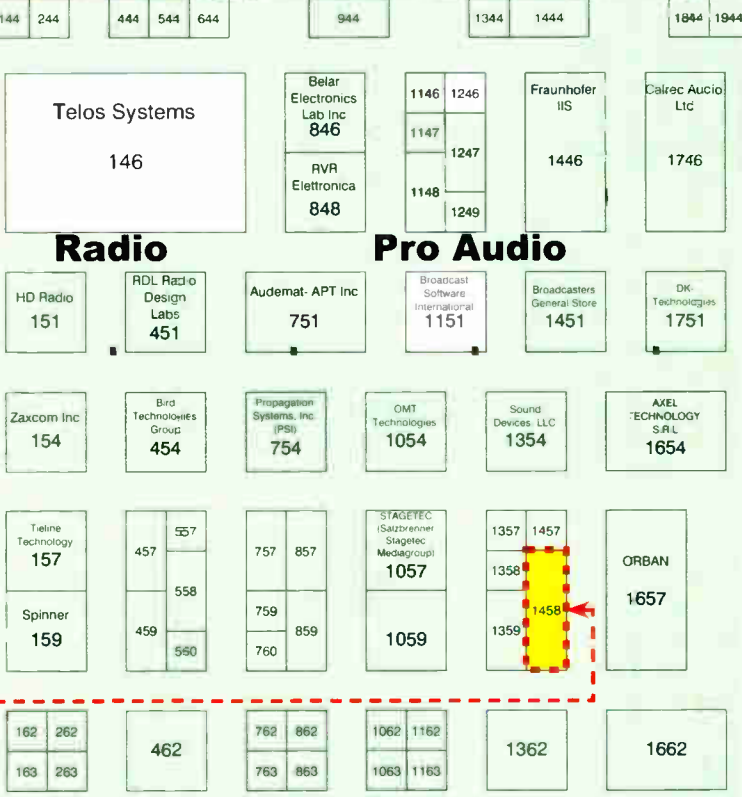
144 244 444 544 644 944 1344 1444 1844 1944

Telos Systems
146

Belar Electronics Lab Inc
846

RVR Elettronica
848

1146 1246
1147
1247
1148
1249

Fraunhofer IIS
1446

Calrec Audio Ltd
1746

Radio

Pro Audio

HD Radio
151

RDL Radio Design Labs
451

Audemat- APT Inc
751

Broadcast Software International
1151

Broadcasters General Store
1451

DK-Technologies
1751

Zaxcom Inc
154

Bird Technologies Group
454

Propagation Systems, Inc (PSI)
754

OMT Technologies
1054

Sound Devices, LLC
1354

AXEL TECHNOLOGY S.R.L
1654

Tieline Technology
157

457 557
558
459 560

757 857
759
859
760

STAGETEC (Salzbrenner Stagetec Mediagroup)
1057

1357 1457
1358
1458
1359

ORBAN
1657

Spinner
159

1059

162 262
163 263

462

762 862
763 863

1062 1162
1063 1163

1362

1662